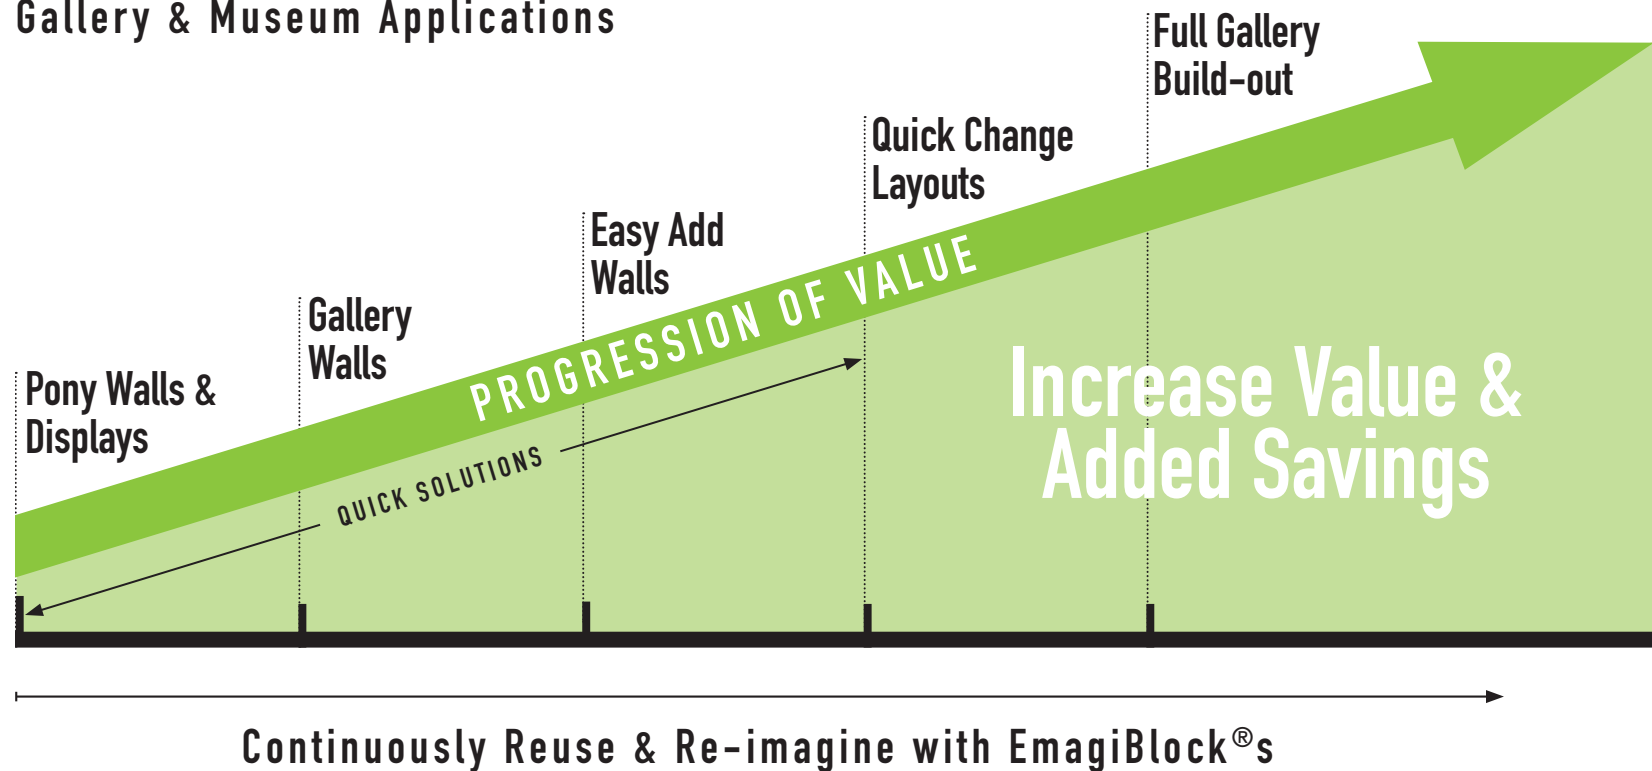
Gallery & Museum Applications

Full Gallery Build-out

Quick Change Layouts

Easy Add Walls

Gallery Walls

Pony Walls & Displays

PROGRESSION OF VALUE

QUICK SOLUTIONS

Increase Value & Added Savings

Continuously Reuse & Re-imagine with EmagiBlock®s